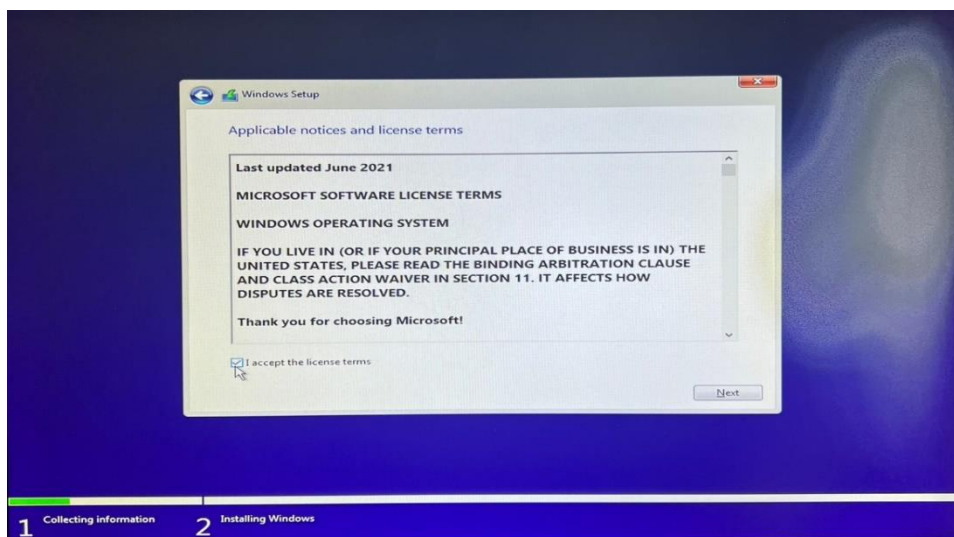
Windows Setup

Applicable notices and license terms

Last updated June 2021

MICROSOFT SOFTWARE LICENSE TERMS

WINDOWS OPERATING SYSTEM

IF YOU LIVE IN (OR IF YOUR PRINCIPAL PLACE OF BUSINESS IS IN) THE UNITED STATES, PLEASE READ THE BINDING ARBITRATION CLAUSE AND CLASS ACTION WAIVER IN SECTION 11. IT AFFECTS HOW DISPUTES ARE RESOLVED.

Thank you for choosing Microsoft!

I accept the license terms

Next

1 Collecting information

2 Installing Windows